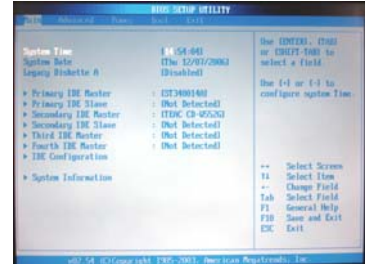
BIOS SETUP UTILITY

Main Advanced Power Boot Exit

System Time [14:54:04]
System Date [Thu 12/07/2006]
Legacy Diskette A [Disabled]

▶ Primary IDE Master : [ST3400148]
▶ Primary IDE Slave : [Not Detected]
▶ Secondary IDE Master : [TEAC CD-W552G]
▶ Secondary IDE Slave : [Not Detected]
▶ Third IDE Master : [Not Detected]
▶ Fourth IDE Master : [Not Detected]
▶ IDE Configuration

▶ System Information

Use [ENTER], [TAB] or [SHIFT-TAB] to select a field.

Use [+] or [-] to configure system Time.

↔ Select Screen
↑↓ Select Item
+- Change Field
Tab Select Field
F1 General Help
F10 Save and Exit
ESC Exit

v02.54 (C)Copyright 1985-2003, American Megatrends, Inc.